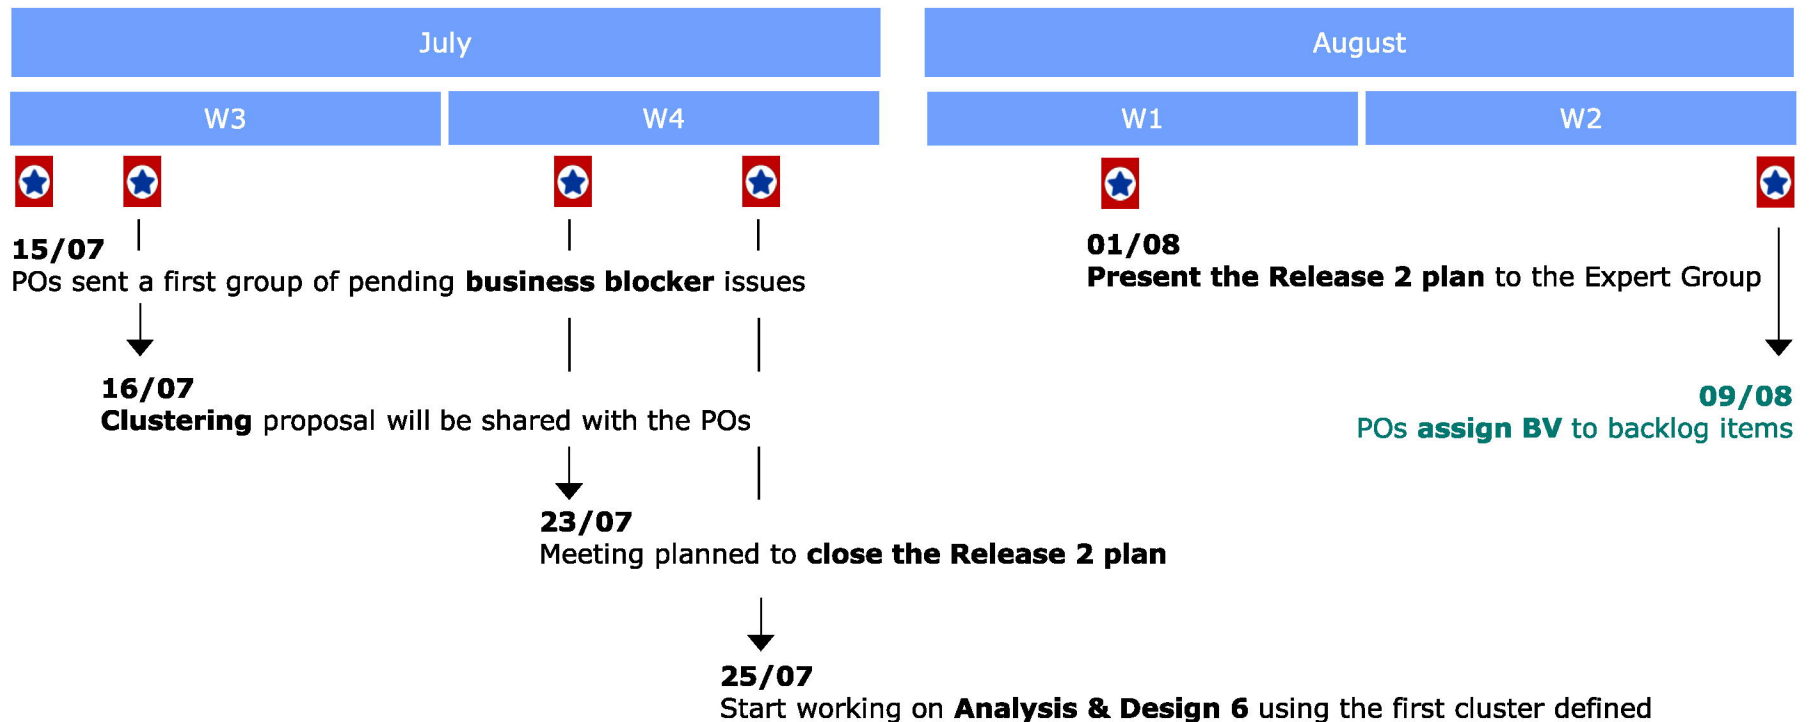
July

August

W3

W4

W1

W2

**15/07**
POs sent a first group of pending **business blocker** issues

**01/08**
**Present the Release 2 plan** to the Expert Group

**16/07**
**Clustering** proposal will be shared with the POs

**09/08**
POs **assign BV** to backlog items

**23/07**
Meeting planned to **close the Release 2 plan**

**25/07**
Start working on **Analysis & Design 6** using the first cluster defined